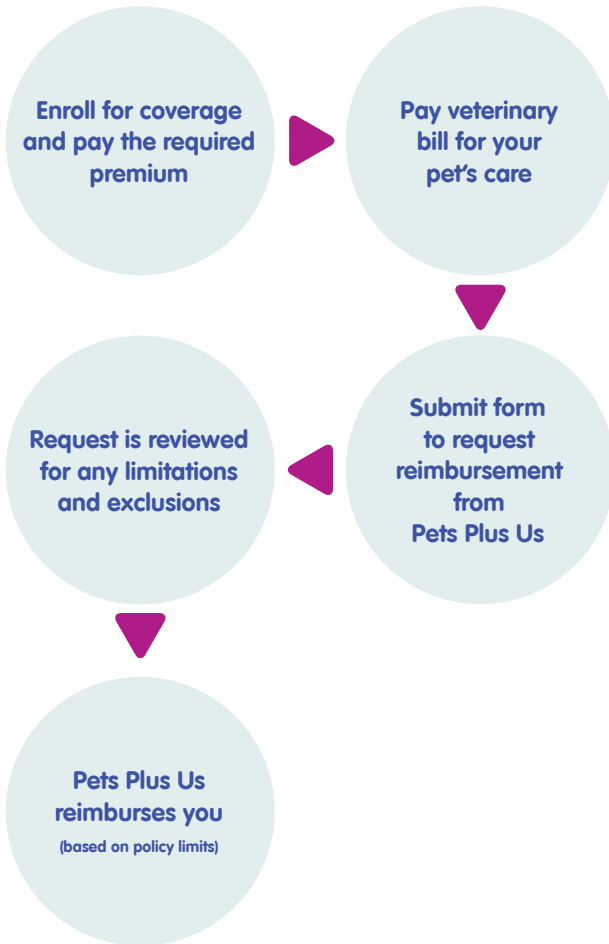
Enroll for coverage and pay the required premium

Pay veterinary bill for your pet's care

Submit form to request reimbursement from Pets Plus Us

Request is reviewed for any limitations and exclusions

Pets Plus Us reimburses you

(based on policy limits)